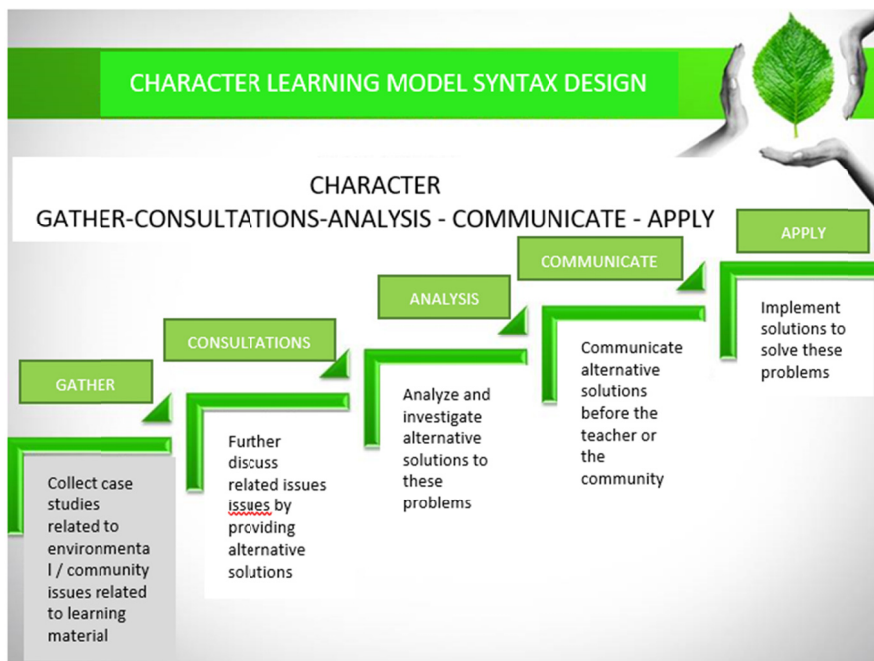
CHARACTER LEARNING MODEL SYNTAX DESIGN

CHARACTER
GATHER-CONSULTATIONS-ANALYSIS - COMMUNICATE - APPLY

GATHER

Collect case studies related to environmenta l / community issues related to learning material

CONSULTATIONS

Further discuss related issues issues by providing alternative solutions

ANALYSIS

Analyze and investigate alternative solutions to these problems

COMMUNICATE

Communicate alternative solutions before the teacher or the community

APPLY

Implement solutions to solve these problems